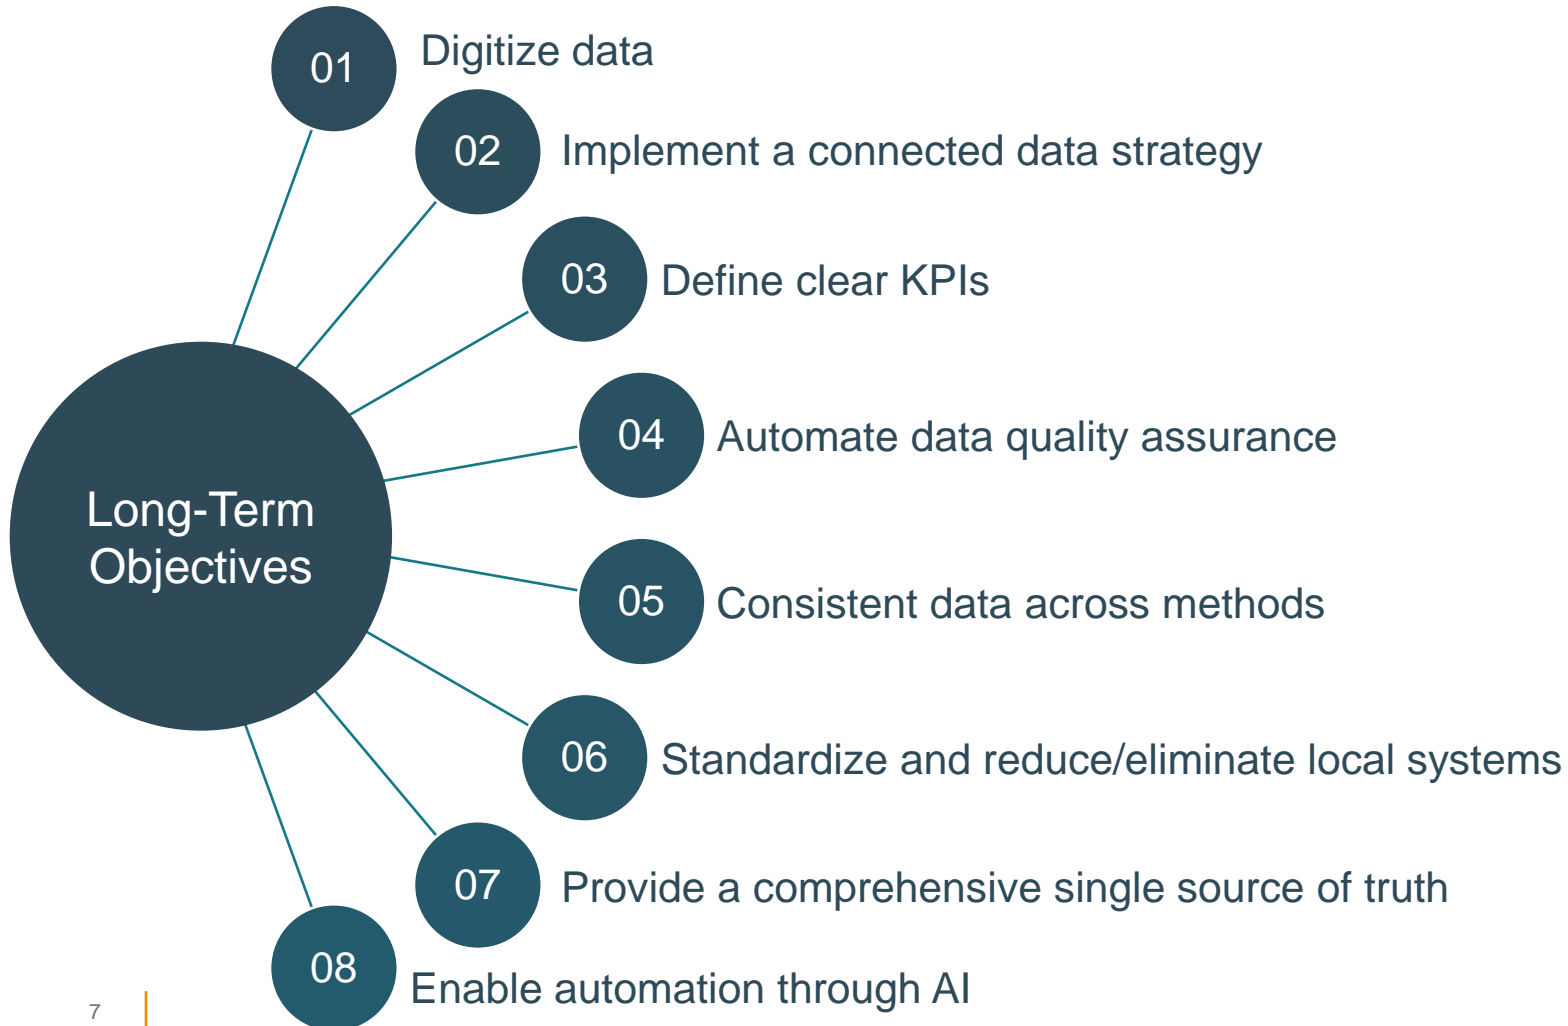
Long-Term Objectives

01 Digitize data

02 Implement a connected data strategy

03 Define clear KPIs

04 Automate data quality assurance

05 Consistent data across methods

06 Standardize and reduce/eliminate local systems

07 Provide a comprehensive single source of truth

08 Enable automation through AI

7